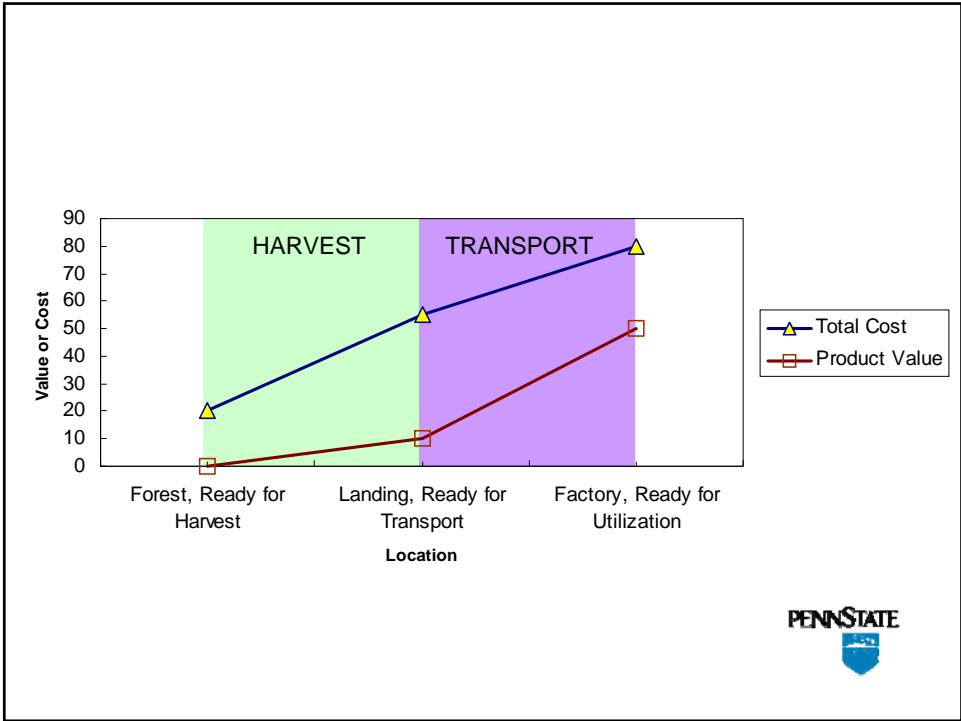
HARVEST

TRANSPORT

90
80
70
60
50
40
30
20
10
0

Value or Cost

Forest, Ready for Harvest

Landing, Ready for Transport

Factory, Ready for Utilization

Location

Total Cost

Product Value

PENNSTATE